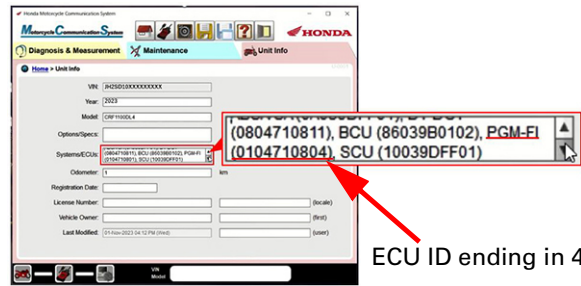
Honda Motorcycle Communication System

Motorcycle Communication System

HONDA

Diagnosis & Measurement

Maintenance

Unit Info

Home > Unit Info

VIN: JH2SD10XXXXXXXXXX

Year: 2023

Model: CRF1100DL4

Options/Specs:

Systems/ECUs: (0804710811), BCU (86039B0102), PGM-FI (0104710801), SCU (10039DFF01)

Odometer: 1 km

Registration Date:

License Number: (locale)

Vehicle Owner: (first)

Last Modified: 01-Nov-2023 04:12 PM (Wed) (user)

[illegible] (0804710811), BCU (86039B0102), PGM-FI (0104710804), SCU (10039DFF01)

ECU ID ending in 4

VIN
Model